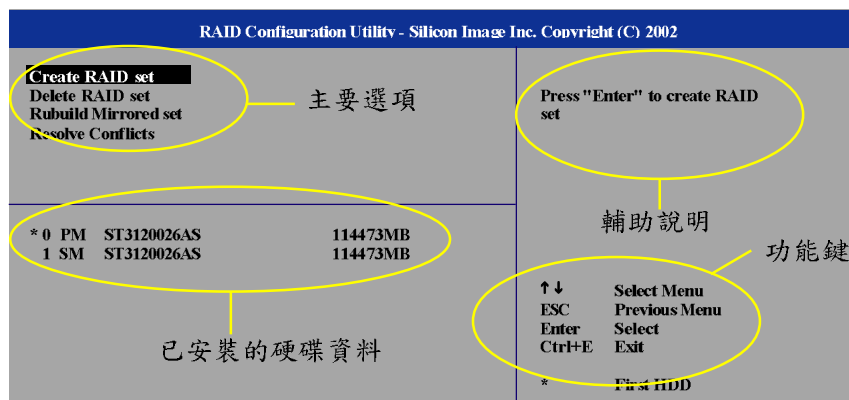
RAID Configuration Utility - Silicon Image Inc. Copyright (C) 2002

Create RAID set
Delete RAID set
Rubuild Mirrored set
Resolve Conflicts

主要選項

Press "Enter" to create RAID set

輔助說明

* 0 PM ST3120026AS 114473MB
1 SM ST3120026AS 114473MB

功能鍵

↑↓ Select Menu
ESC Previous Menu
Enter Select
Ctrl+E Exit

已安裝的硬碟資料

* First HDD